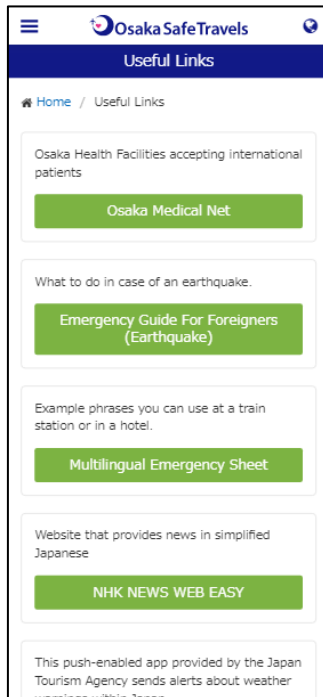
Osaka Safe Travels

Useful Links

Home / Useful Links

Osaka Health Facilities accepting international patients

Osaka Medical Net

What to do in case of an earthquake.

Emergency Guide For Foreigners (Earthquake)

Example phrases you can use at a train station or in a hotel.

Multilingual Emergency Sheet

Website that provides news in simplified Japanese

NHK NEWS WEB EASY

This push-enabled app provided by the Japan Tourism Agency sends alerts about weather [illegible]